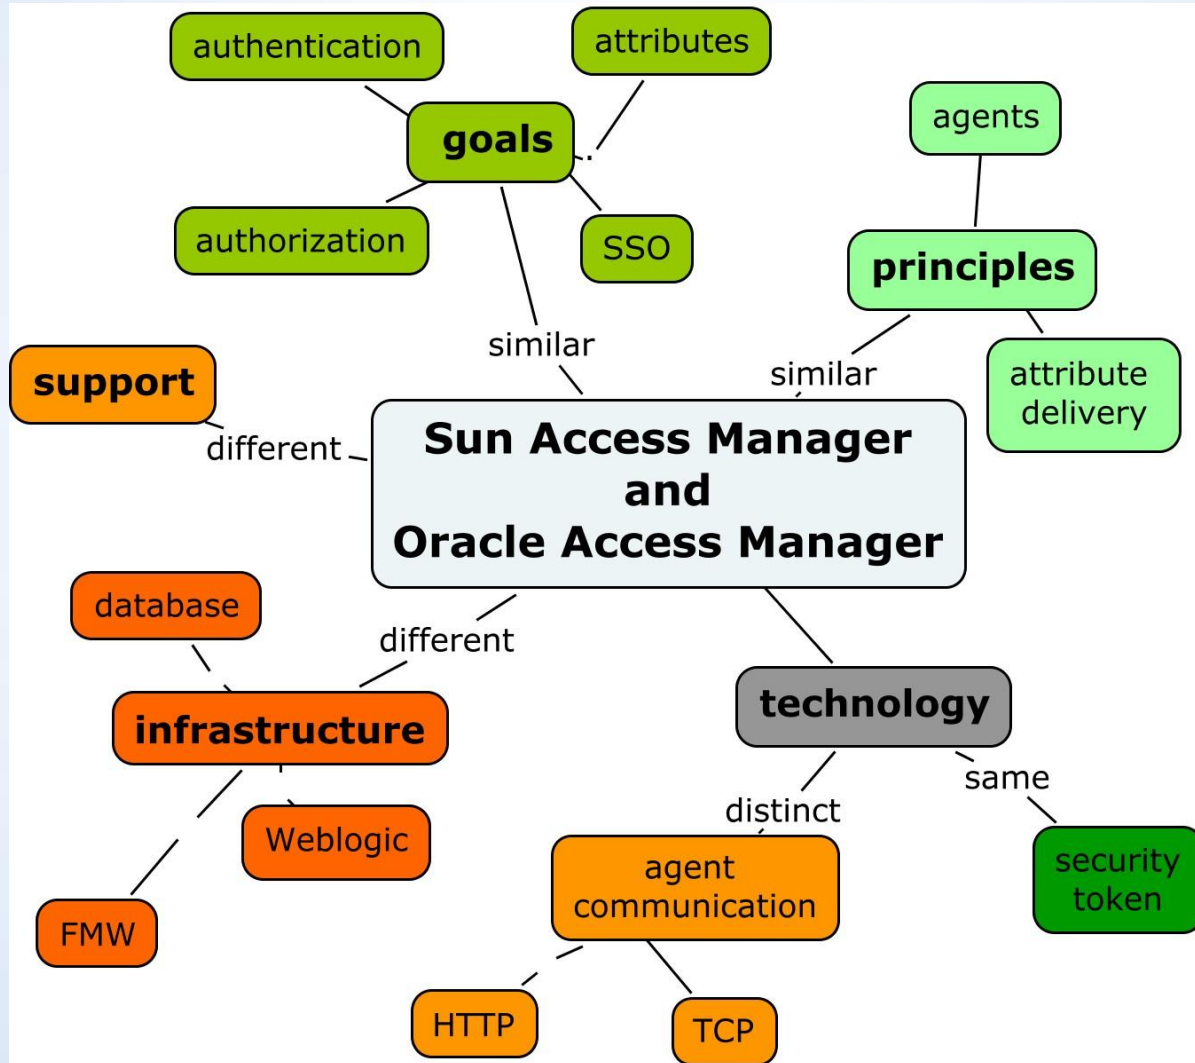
authentication

attributes

goals

agents

authorization

SSO

principles

similar

similar

attribute delivery

support

different

Sun Access Manager and Oracle Access Manager

database

different

infrastructure

technology

same

distinct

Weblogic

security token

agent communication

FMW

HTTP

TCP